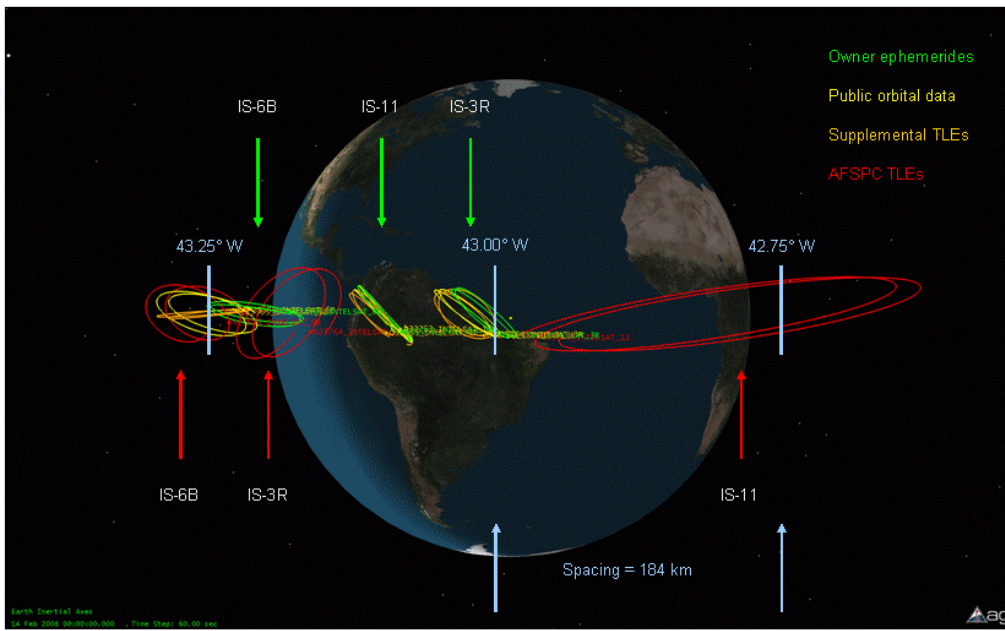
Owner ephemerides

Public orbital data

Supplemental TLEs

AFSPC TLEs

IS-6B

IS-11

IS-3R

43.25° W

43.00° W

42.75° W

IS-6B

IS-3R

IS-11

Spacing = 184 km

Earth Inertial Axes

14 Feb 2008 00:00:00.000 , Time Step: 60.00 sec

ag